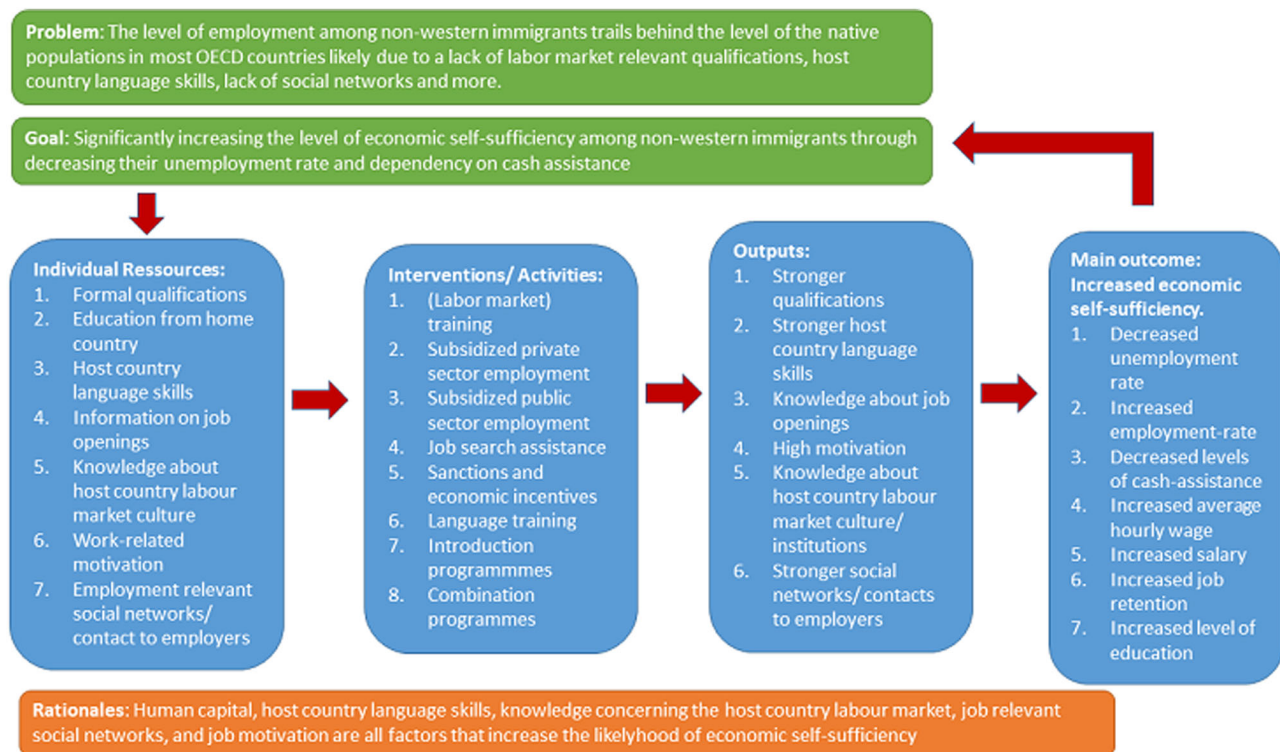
**Problem**: The level of employment among non-western immigrants trails behind the level of the native populations in most OECD countries likely due to a lack of labor market relevant qualifications, host country language skills, lack of social networks and more.

**Goal**: Significantly increasing the level of economic self-sufficiency among non-western immigrants through decreasing their unemployment rate and dependency on cash assistance

**Individual Ressources:**
1. Formal qualifications
2. Education from home country
3. Host country language skills
4. Information on job openings
5. Knowledge about host country labour market culture
6. Work-related motivation
7. Employment relevant social networks/ contact to employers

**Interventions/ Activities:**
1. (Labor market) training
2. Subsidized private sector employment
3. Subsidized public sector employment
4. Job search assistance
5. Sanctions and economic incentives
6. Language training
7. Introduction programmmes
8. Combination programmes

**Outputs:**
1. Stronger qualifications
2. Stronger host country language skills
3. Knowledge about job openings
4. High motivation
5. Knowledge about host country labour market culture/ institutions
6. Stronger social networks/ contacts to employers

**Main outcome: Increased economic self-sufficiency.**
1. Decreased unemployment rate
2. Increased employment-rate
3. Decreased levels of cash-assistance
4. Increased average hourly wage
5. Increased salary
6. Increased job retention
7. Increased level of education

**Rationales**: Human capital, host country language skills, knowledge concerning the host country labour market, job relevant social networks, and job motivation are all factors that increase the likelyhood of economic self-sufficiency